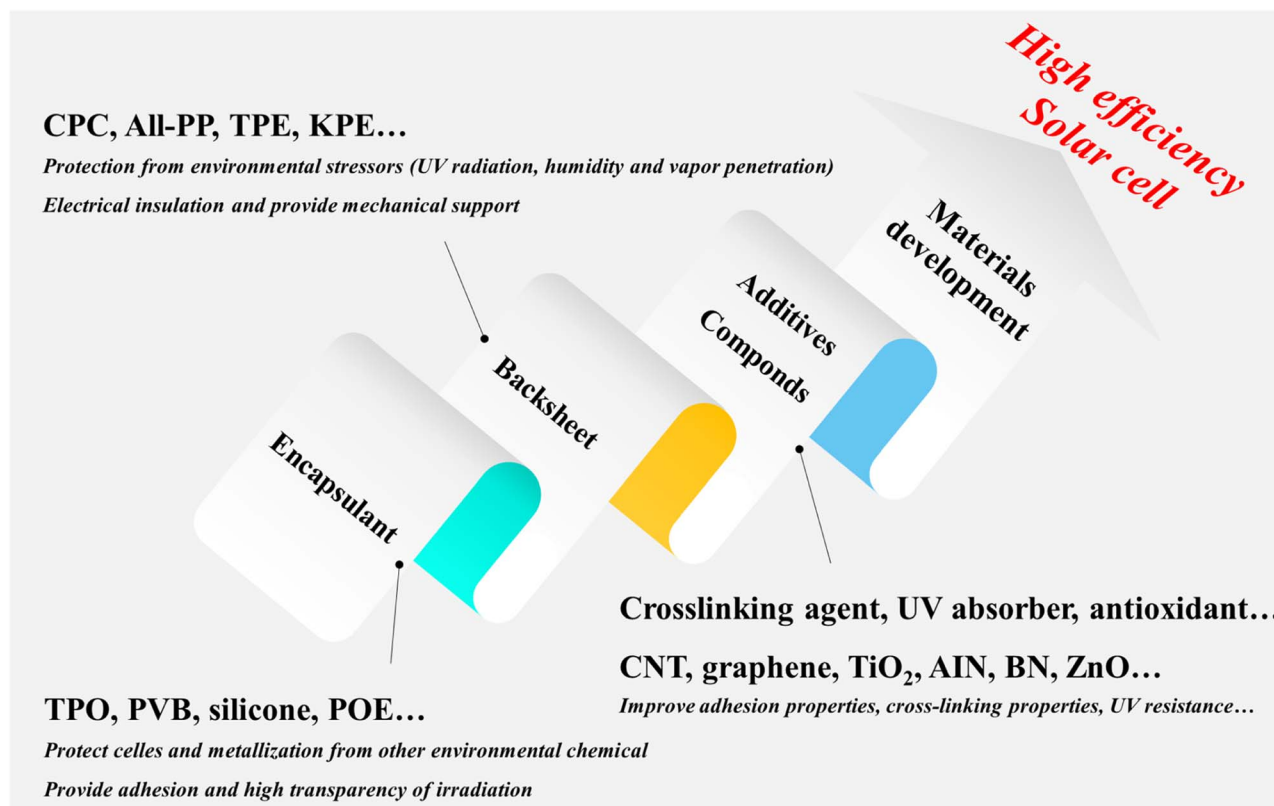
High efficiency
Solar cell

CPC, All-PP, TPE, KPE…

*Protection from environmental stressors (UV radiation, humidity and vapor penetration)*

*Electrical insulation and provide mechanical support*

Materials development

Additives Componds

Backsheet

Encapsulant

Crosslinking agent, UV absorber, antioxidant…

CNT, graphene, $TiO_2$, AIN, BN, ZnO…

*Improve adhesion properties, cross-linking properties, UV resistance…*

TPO, PVB, silicone, POE…

*Protect celles and metallization from other environmental chemical*

*Provide adhesion and high transparency of irradiation*